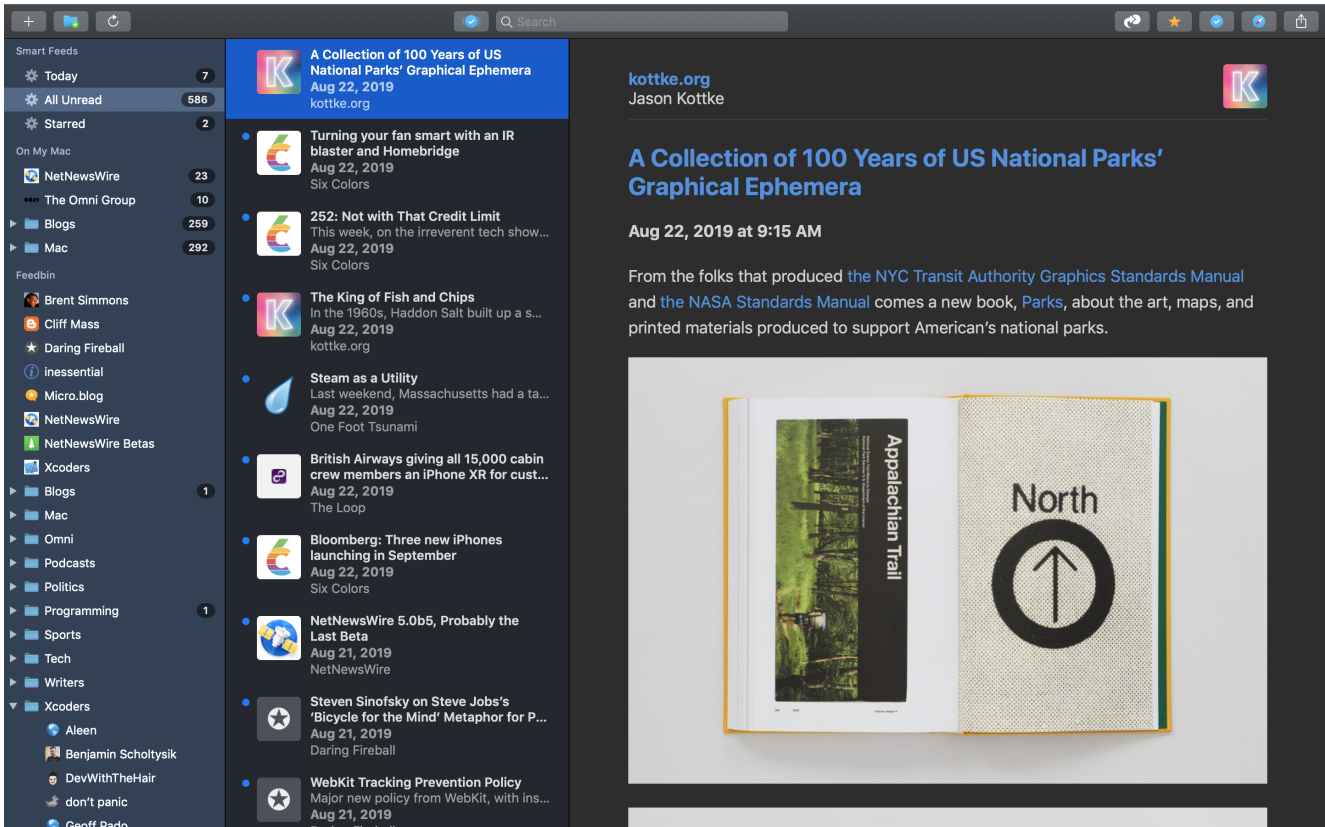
Search

Smart Feeds
Today 7
All Unread 586
Starred 2
On My Mac
NetNewsWire 23
The Omni Group 10
Blogs 259
Mac 292
Feedbin
Brent Simmons
Cliff Mass
Daring Fireball
inessential
Micro.blog
NetNewsWire
NetNewsWire Betas
Xcoders
Blogs 1
Mac
Omni
Podcasts
Politics
Programming 1
Sports
Tech
Writers
Xcoders
Aleen
Benjamin Scholtysik
DevWithTheHair
don't panic
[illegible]

A Collection of 100 Years of US National Parks' Graphical Ephemera
Aug 22, 2019
kottke.org

Turning your fan smart with an IR blaster and Homebridge
Aug 22, 2019
Six Colors

252: Not with That Credit Limit
This week, on the irreverent tech show...
Aug 22, 2019
Six Colors

The King of Fish and Chips
In the 1960s, Haddon Salt built up a s...
Aug 22, 2019
kottke.org

Steam as a Utility
Last weekend, Massachusetts had a ta...
Aug 22, 2019
One Foot Tsunami

British Airways giving all 15,000 cabin crew members an iPhone XR for cust...
Aug 22, 2019
The Loop

Bloomberg: Three new iPhones launching in September
Aug 22, 2019
Six Colors

NetNewsWire 5.0b5, Probably the Last Beta
Aug 21, 2019
NetNewsWire

Steven Sinofsky on Steve Jobs's 'Bicycle for the Mind' Metaphor for P...
Aug 21, 2019
Daring Fireball

WebKit Tracking Prevention Policy
Major new policy from WebKit, with ins...
Aug 21, 2019
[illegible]

kottke.org
Jason Kottke

A Collection of 100 Years of US National Parks' Graphical Ephemera

Aug 22, 2019 at 9:15 AM

From the folks that produced the NYC Transit Authority Graphics Standards Manual and the NASA Standards Manual comes a new book, Parks, about the art, maps, and printed materials produced to support American's national parks.

Appalachian Trail
North